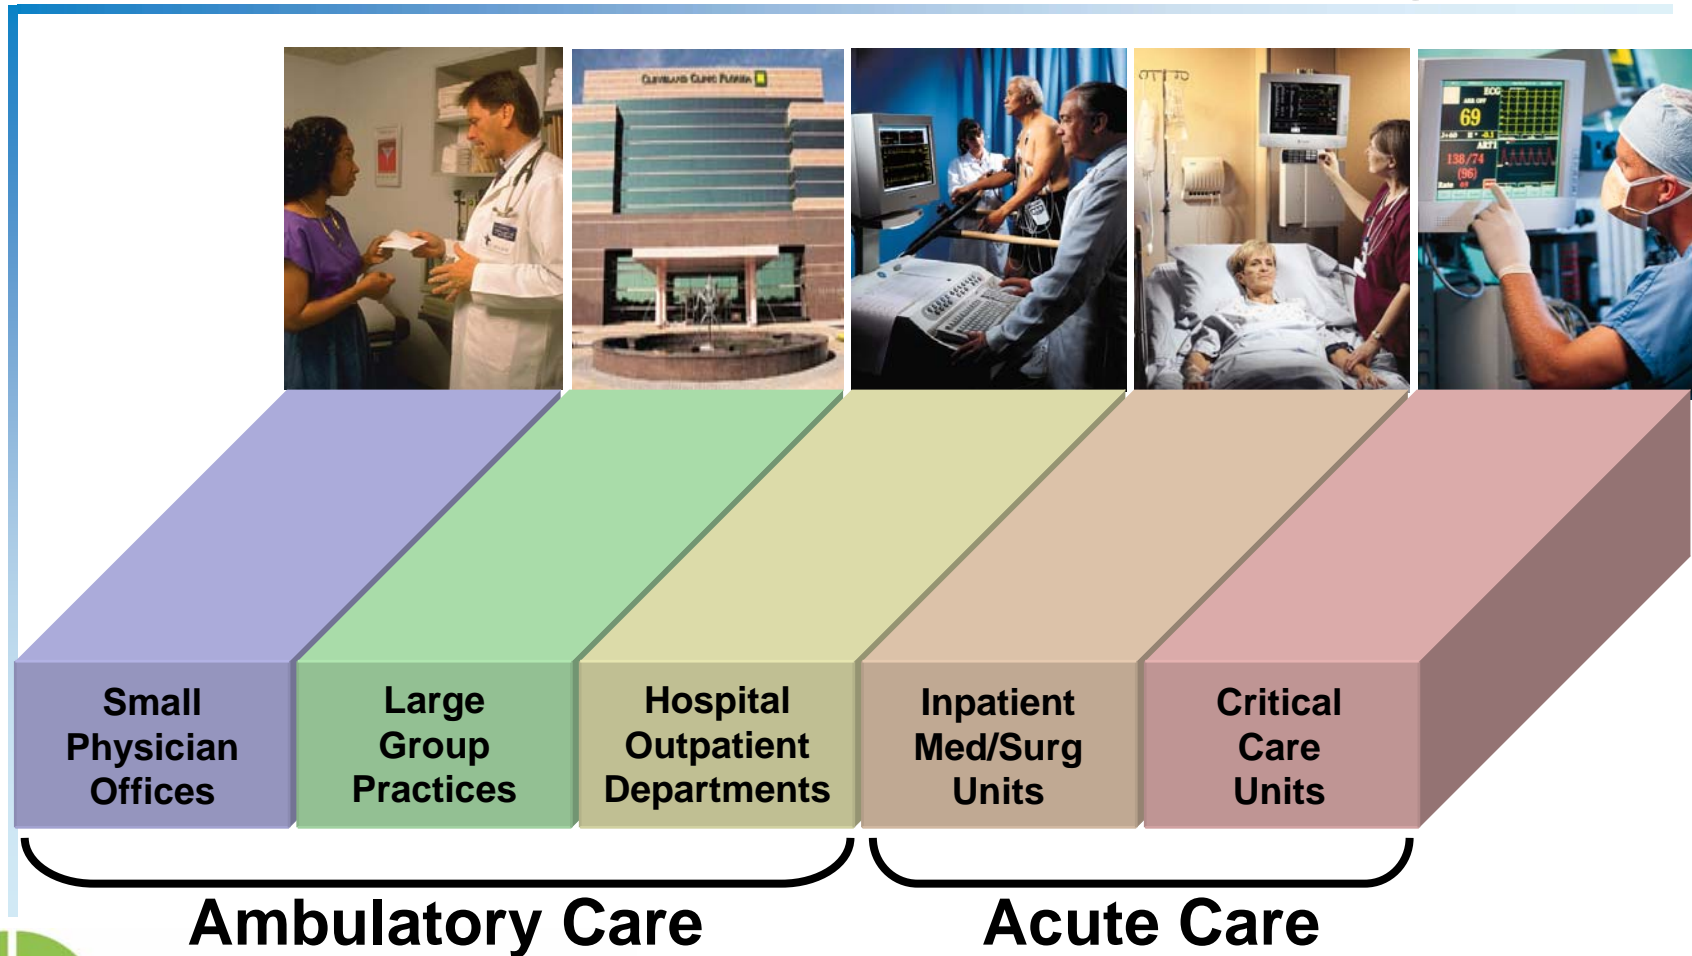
CLEVELAND CLINIC FLORIDA

ECG
69
138/74
(96)

Small Physician Offices

Large Group Practices

Hospital Outpatient Departments

Inpatient Med/Surg Units

Critical Care Units

Ambulatory Care

Acute Care